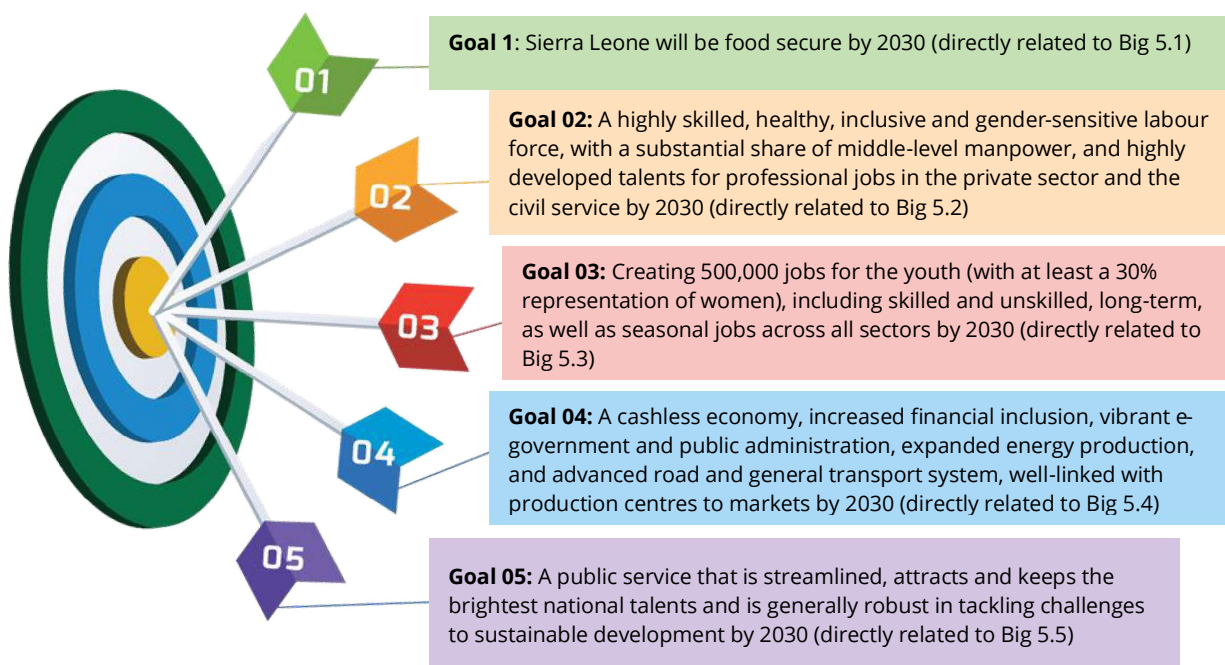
01

Goal 1: Sierra Leone will be food secure by 2030 (directly related to Big 5.1)

02

Goal 02: A highly skilled, healthy, inclusive and gender-sensitive labour force, with a substantial share of middle-level manpower, and highly developed talents for professional jobs in the private sector and the civil service by 2030 (directly related to Big 5.2)

03

Goal 03: Creating 500,000 jobs for the youth (with at least a 30% representation of women), including skilled and unskilled, long-term, as well as seasonal jobs across all sectors by 2030 (directly related to Big 5.3)

04

Goal 04: A cashless economy, increased financial inclusion, vibrant e-government and public administration, expanded energy production, and advanced road and general transport system, well-linked with production centres to markets by 2030 (directly related to Big 5.4)

05

Goal 05: A public service that is streamlined, attracts and keeps the brightest national talents and is generally robust in tackling challenges to sustainable development by 2030 (directly related to Big 5.5)